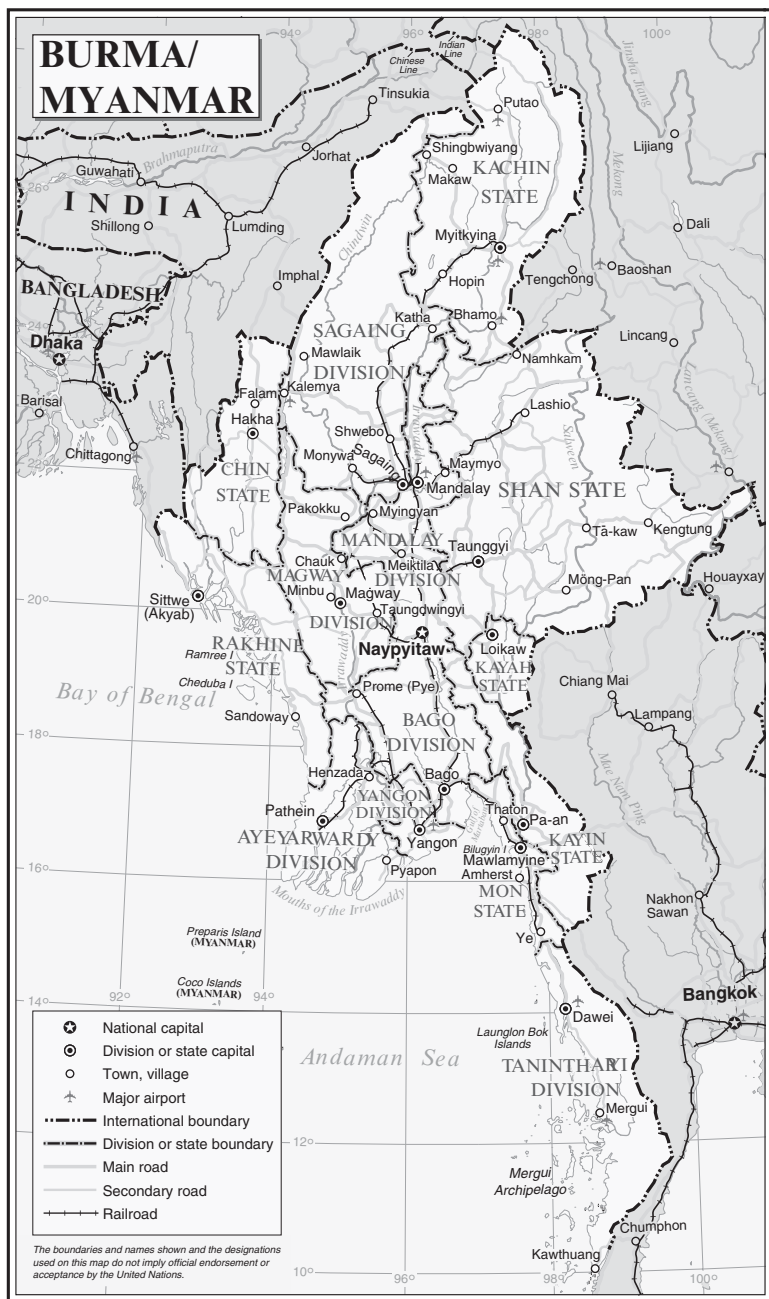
BURMA/
MYANMAR

94° 96° 98° 100°

Indian Line
Chinese Line
Tinsukia
Putao
Brahmaputra
Jorhat
Shingbwiyang
Makaw
KACHIN STATE
Lijiang
Guwahati
26°
INDIA
Shillong
Lumding
Jinsha Jiang
Mekong
Dali
Myitkyina
Imphal
Chindwin
Hopin
Tengchong
Baoshan
BANGLADESH
Bhamo
24°
Dhaka
Katha
SAGAING
Lincang
Mawlaik
DIVISION
Namhkam
Barisal
Falam
Kalemya
Lashio
Hakha
Shwebo
Lancang (Mekong)
Chittagong
Irrawaddy
Salween
Monywa
Sagaing
Maymyo
CHIN STATE
Mandalay
SHAN STATE
Pakokku
Myingyan
Tã-kaw
Kengtung
MANDALAY
Taunggyi
Chauk
Meiktila
MAGWAY
DIVISION
Minbu
Magway
Möng-Pan
Houayxay
20°
Sittwe (Akyab)
Taungdwingyi
DIVISION
RAKHINE STATE
Naypyitaw
Loikaw
Ramree I
KAYAH STATE
Cheduba I
Chiang Mai
Bay of Bengal
Prome (Pye)
Irrawaddy
Lampang
BAGO
Sandoway
18°
DIVISION
Mae Nam Ping
Henzada
Bago
Pathein
YANGON DIVISION
Sittang
Thaton
Pa-an
AYEYARWARDY DIVISION
Yangon
KAYIN STATE
Bilugyin I
Mawlamyine
16°
Pyapon
Amherst
Mouths of the Irrawaddy
MON STATE
Nakhon Sawan
Ye
Preparis Island (MYANMAR)
Coco Islands (MYANMAR)
14°
92°
94°
Bangkok
Dawei
Launglon Bok Islands
Andaman Sea
TANINTHARYI DIVISION
Mergui
12°
Mergui Archipelago
Chumphon
Kawthuang
10°
96°
98°
100°

National capital
Division or state capital
Town, village
Major airport
International boundary
Division or state boundary
Main road
Secondary road
Railroad

The boundaries and names shown and the designations used on this map do not imply official endorsement or acceptance by the United Nations.